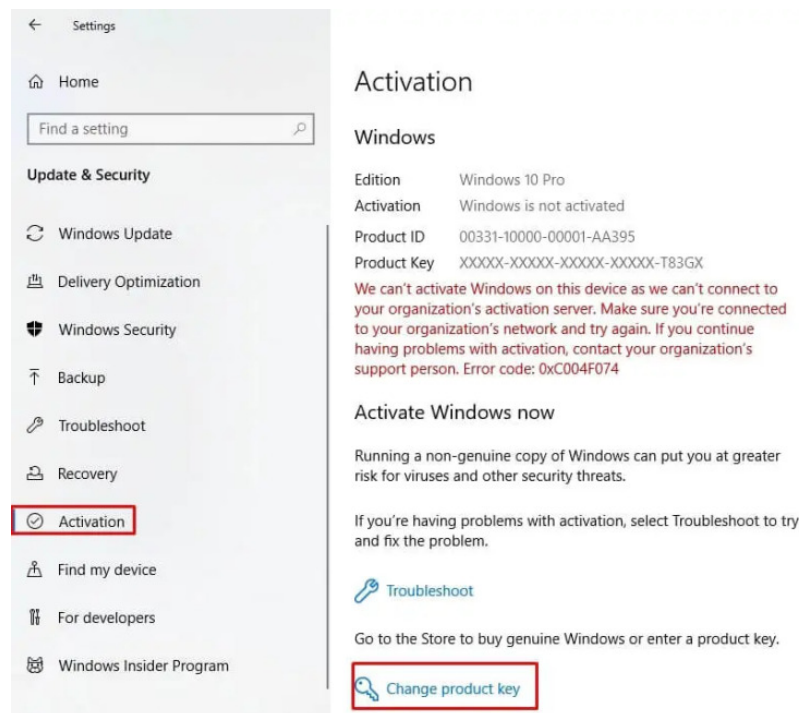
Settings

Home

Find a setting

Update & Security

Windows Update

Delivery Optimization

Windows Security

Backup

Troubleshoot

Recovery

Activation

Find my device

For developers

Windows Insider Program

Activation

Windows

| Edition | Windows 10 Pro |
|---|---|
| Activation | Windows is not activated |
| Product ID | 00331-10000-00001-AA395 |
| Product Key | XXXXX-XXXXX-XXXXX-XXXXX-T83GX |

We can't activate Windows on this device as we can't connect to your organization's activation server. Make sure you're connected to your organization's network and try again. If you continue having problems with activation, contact your organization's support person. Error code: 0xC004F074

Activate Windows now

Running a non-genuine copy of Windows can put you at greater risk for viruses and other security threats.

If you're having problems with activation, select Troubleshoot to try and fix the problem.

Troubleshoot

Go to the Store to buy genuine Windows or enter a product key.

Change product key